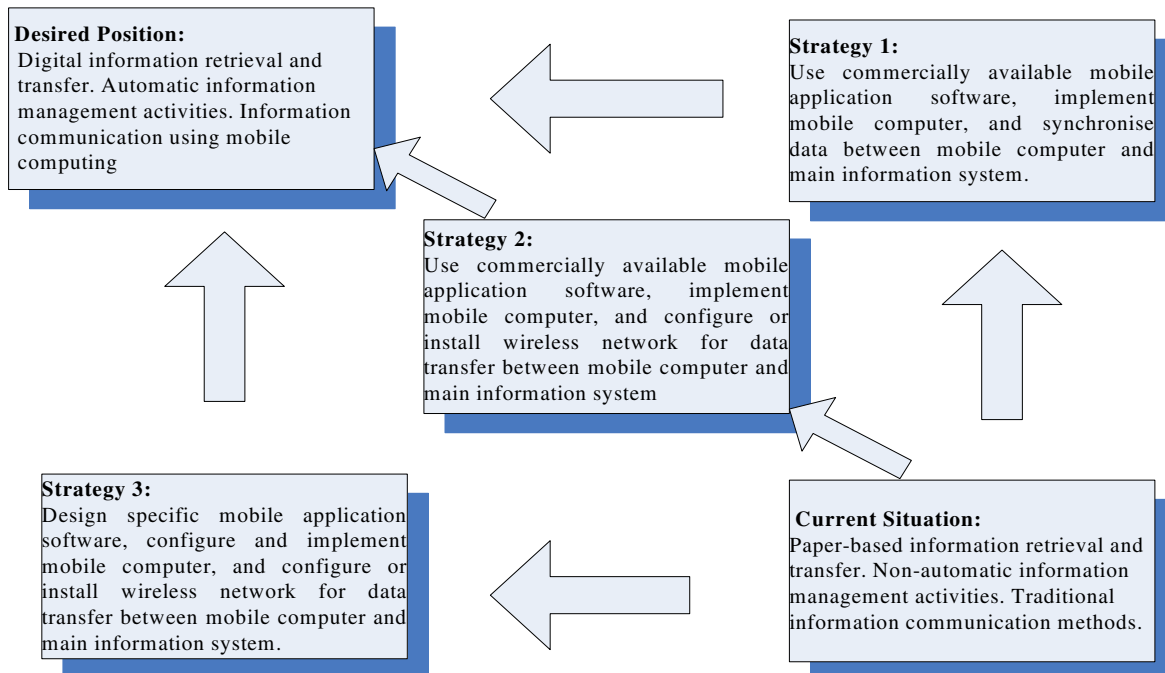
**Desired Position:**
Digital information retrieval and transfer. Automatic information management activities. Information communication using mobile computing

**Strategy 1:**
Use commercially available mobile application software, implement mobile computer, and synchronise data between mobile computer and main information system.

**Strategy 2:**
Use commercially available mobile application software, implement mobile computer, and configure or install wireless network for data transfer between mobile computer and main information system

**Strategy 3:**
Design specific mobile application software, configure and implement mobile computer, and configure or install wireless network for data transfer between mobile computer and main information system.

**Current Situation:**
Paper-based information retrieval and transfer. Non-automatic information management activities. Traditional information communication methods.